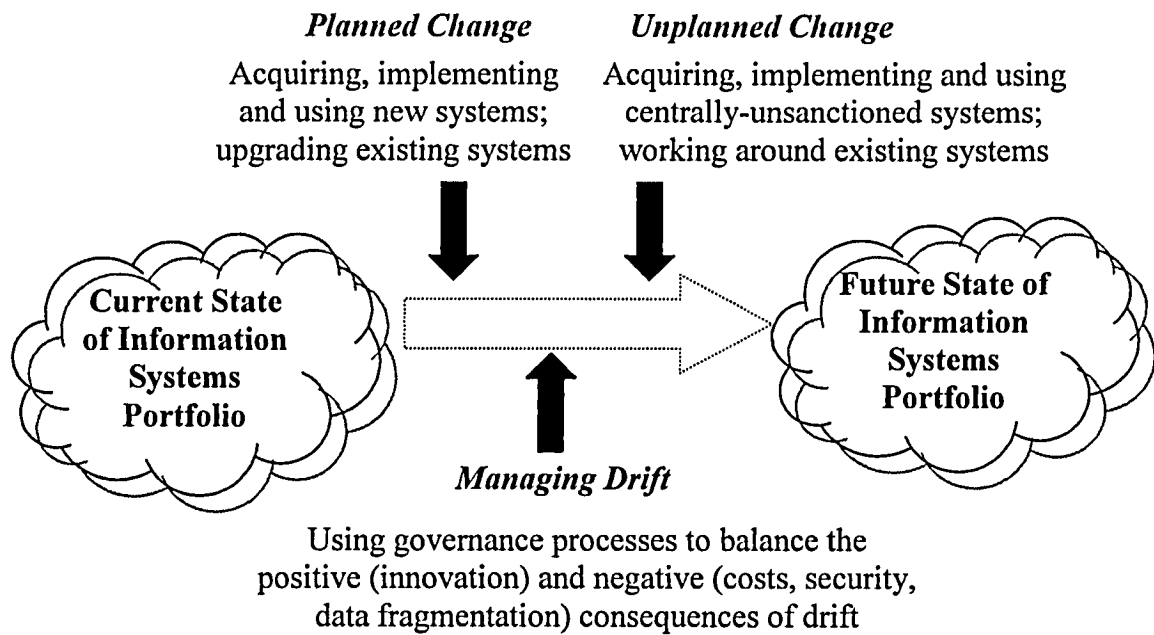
Planned Change

Acquiring, implementing and using new systems; upgrading existing systems

Unplanned Change

Acquiring, implementing and using centrally-unsanctioned systems; working around existing systems

Current State of Information Systems Portfolio

Future State of Information Systems Portfolio

Managing Drift

Using governance processes to balance the positive (innovation) and negative (costs, security, data fragmentation) consequences of drift